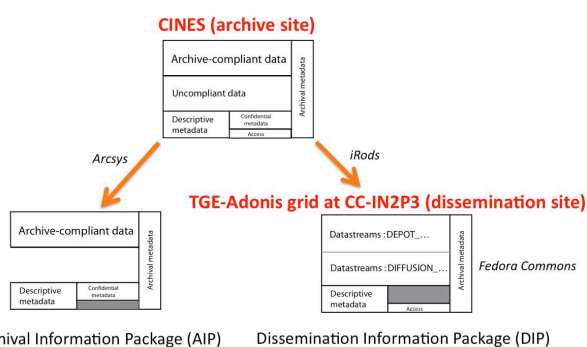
CINES (archive site)

Archive-compliant data

Uncompliant data

Descriptive metadata

Confidential metadata

Access

Archival metadata

Arcsys

iRods

TGE-Adonis grid at CC-IN2P3 (dissemination site)

Archive-compliant data

Descriptive metadata

Confidential metadata

Archival metadata

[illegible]hival Information Package (AIP)

Datastreams : DEPOT_...

Datastreams : DIFFUSION_...

Descriptive metadata

Access

Archival metadata

Fedora Commons

Dissemination Information Package (DIP)